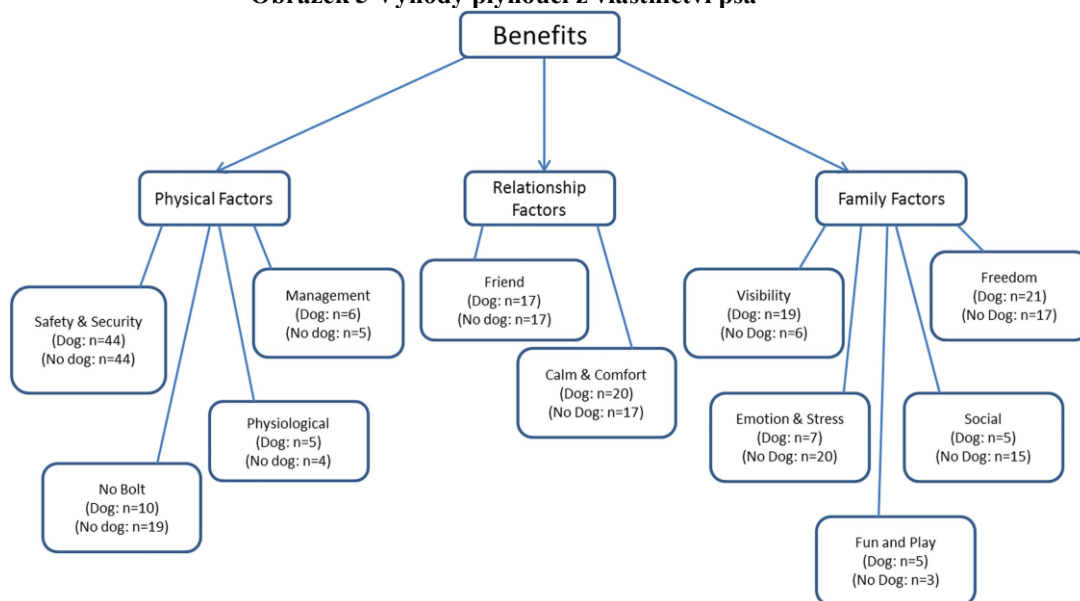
Obrázek 3 Výhody plynoucí z vlastnictví psa

Benefits

Physical Factors

Relationship Factors

Family Factors

Safety & Security (Dog: n=44) (No dog: n=44)

Management (Dog: n=6) (No dog: n=5)

Physiological (Dog: n=5) (No dog: n=4)

No Bolt (Dog: n=10) (No dog: n=19)

Friend (Dog: n=17) (No dog: n=17)

Calm & Comfort (Dog: n=20) (No Dog: n=17)

Visibility (Dog: n=19) (No Dog: n=6)

Freedom (Dog: n=21) (No Dog: n=17)

Emotion & Stress (Dog: n=7) (No Dog: n=20)

Social (Dog: n=5) (No Dog: n=15)

Fun and Play (Dog: n=5) (No Dog: n=3)